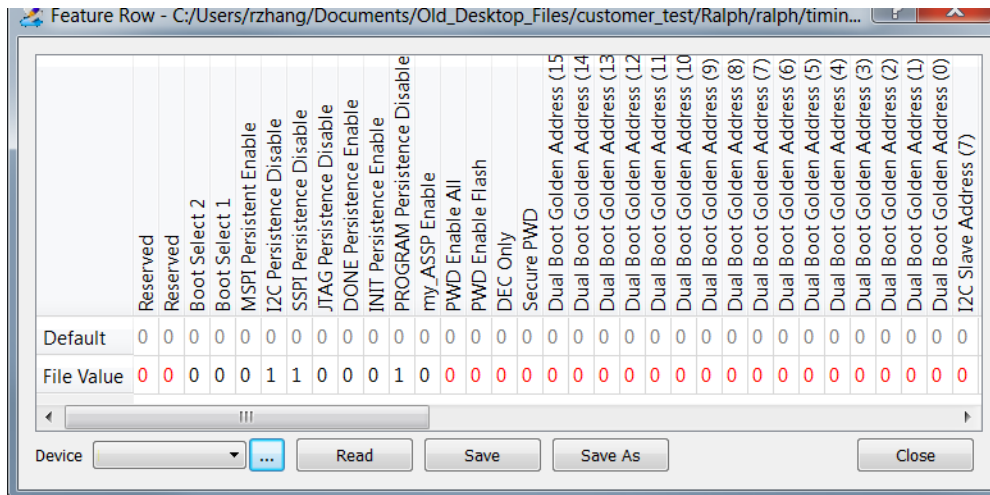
Feature Row - C:/Users/rzhang/Documents/Old_Desktop_Files/customer_test/Ralph/ralph/timin...

| | Reserved | Reserved | Boot Select 2 | Boot Select 1 | MSPI Persistent Enable | I2C Persistence Disable | SSPI Persistence Disable | JTAG Persistence Disable | DONE Persistence Enable | INIT Persistence Enable | PROGRAM Persistence Disable | my_ASSP Enable | PWD Enable All | PWD Enable Flash | DEC Only | Secure PWD | Dual Boot Golden Address (15 | Dual Boot Golden Address (14 | Dual Boot Golden Address (13 | Dual Boot Golden Address (12 | Dual Boot Golden Address (11 | Dual Boot Golden Address (10 | Dual Boot Golden Address (9) | Dual Boot Golden Address (8) | Dual Boot Golden Address (7) | Dual Boot Golden Address (6) | Dual Boot Golden Address (5) | Dual Boot Golden Address (4) | Dual Boot Golden Address (3) | Dual Boot Golden Address (2) | Dual Boot Golden Address (1) | Dual Boot Golden Address (0) | I2C Slave Address (7) |
|---|---|---|---|---|---|---|---|---|---|---|---|---|---|---|---|---|---|---|---|---|---|---|---|---|---|---|---|---|---|---|---|---|---|
| Default | 0 | 0 | 0 | 0 | 0 | 0 | 0 | 0 | 0 | 0 | 0 | 0 | 0 | 0 | 0 | 0 | 0 | 0 | 0 | 0 | 0 | 0 | 0 | 0 | 0 | 0 | 0 | 0 | 0 | 0 | 0 | 0 | 0 |
| File Value | 0 | 0 | 0 | 0 | 0 | 1 | 1 | 0 | 0 | 0 | 1 | 0 | 0 | 0 | 0 | 0 | 0 | 0 | 0 | 0 | 0 | 0 | 0 | 0 | 0 | 0 | 0 | 0 | 0 | 0 | 0 | 0 | 0 |

Device ... Read Save Save As Close